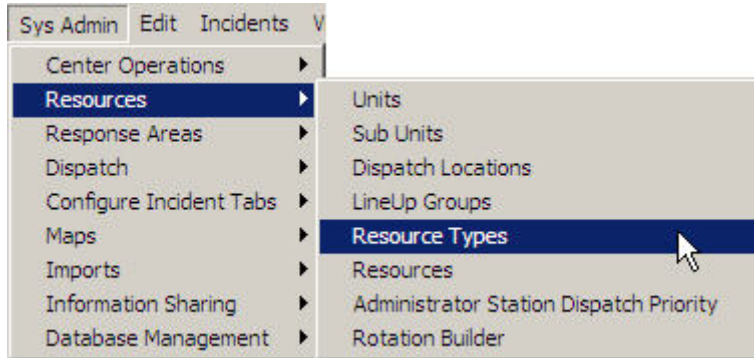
Sys Admin Edit Incidents V

Center Operations
Resources
Response Areas
Dispatch
Configure Incident Tabs
Maps
Imports
Information Sharing
Database Management

Units
Sub Units
Dispatch Locations
LineUp Groups
Resource Types
Resources
Administrator Station Dispatch Priority
Rotation Builder